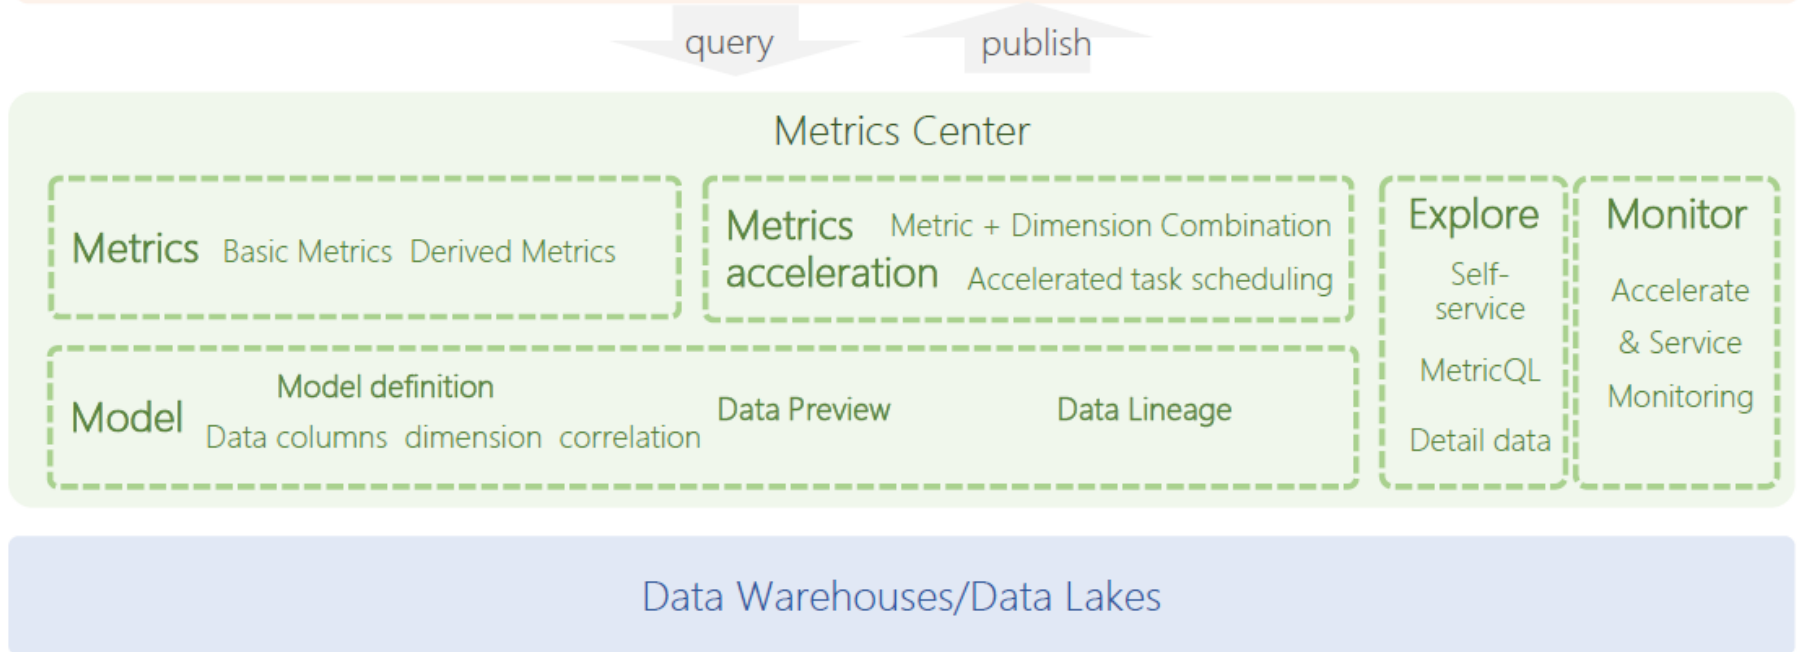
query

publish

Metrics Center

Metrics Basic Metrics Derived Metrics

Metrics acceleration Metric + Dimension Combination Accelerated task scheduling

Explore

Self-service

MetricQL

Detail data

Monitor

Accelerate & Service Monitoring

Model Model definition Data columns dimension correlation

Data Preview

Data Lineage

Data Warehouses/Data Lakes